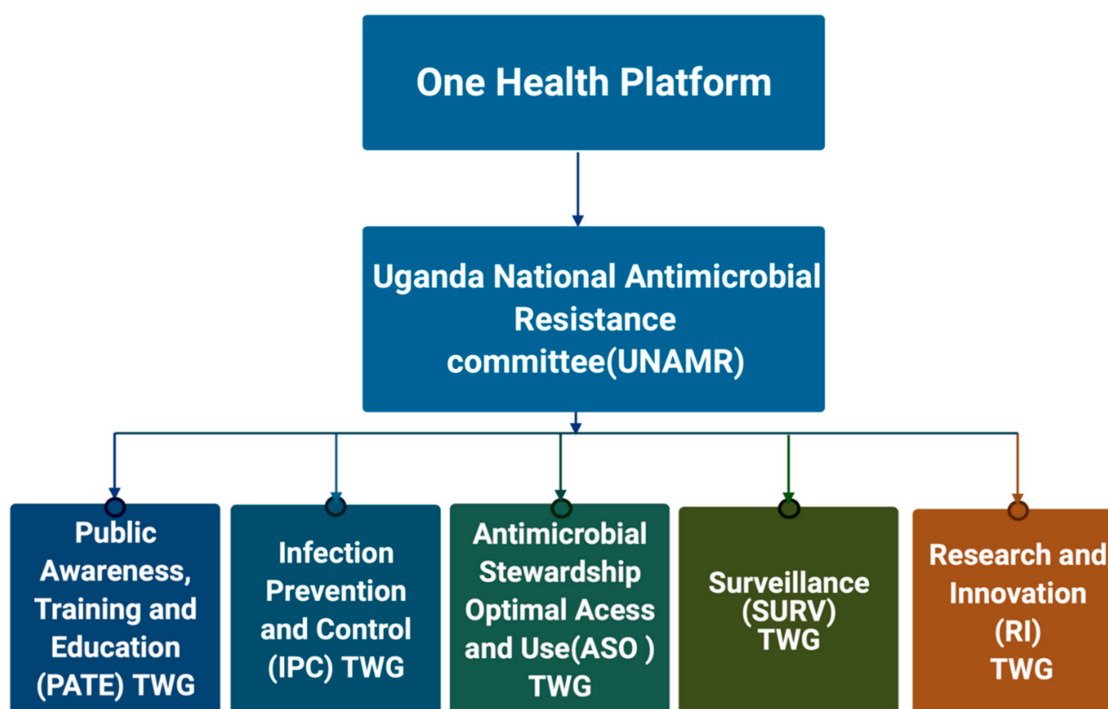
One Health Platform

Uganda National Antimicrobial Resistance committee(UNAMR)

Public Awareness, Training and Education (PATE) TWG

Infection Prevention and Control (IPC) TWG

Antimicrobial Stewardship Optimal Acess and Use(ASO ) TWG

Surveillance (SURV) TWG

Research and Innovation (RI) TWG